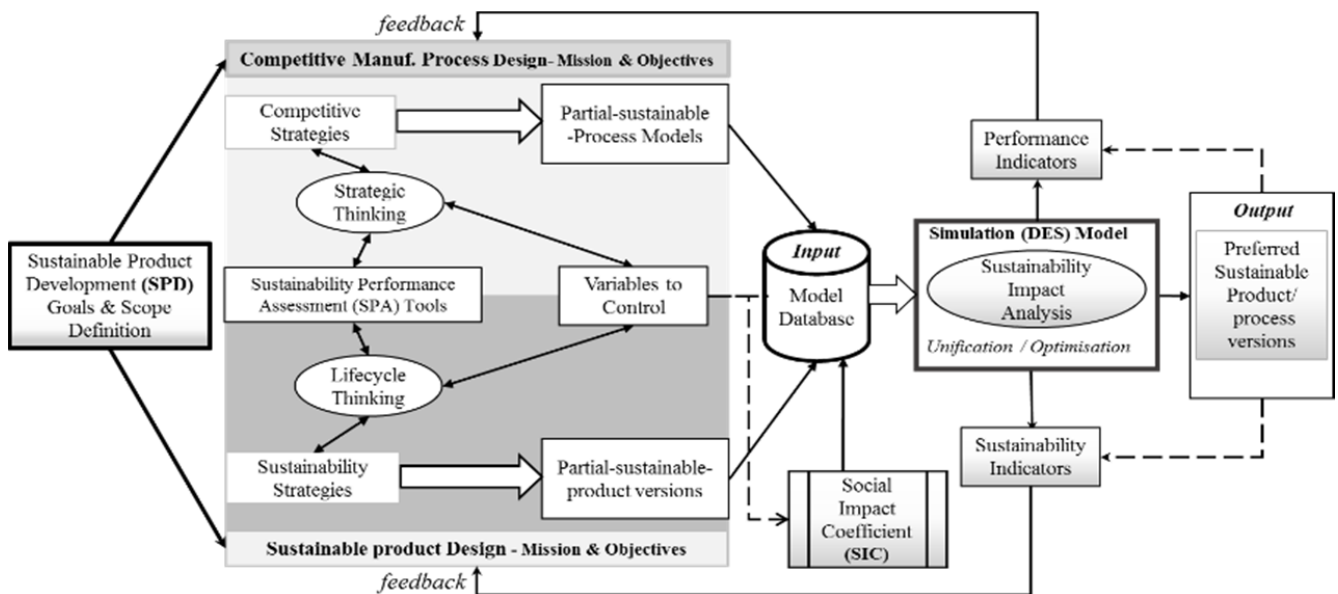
feedback

Competitive Manuf. Process Design- Mission & Objectives

Competitive Strategies

Partial-sustainable -Process Models

Strategic Thinking

Sustainable Product Development (SPD) Goals & Scope Definition

Sustainability Performance Assessment (SPA) Tools

Variables to Control

Lifecycle Thinking

Sustainability Strategies

Partial-sustainable-product versions

Sustainable product Design - Mission & Objectives

feedback

Input

Model Database

Social Impact Coefficient (SIC)

Performance Indicators

Simulation (DES) Model

Sustainability Impact Analysis

Unification / Optimisation

Sustainability Indicators

Output

Preferred Sustainable Product/ process versions